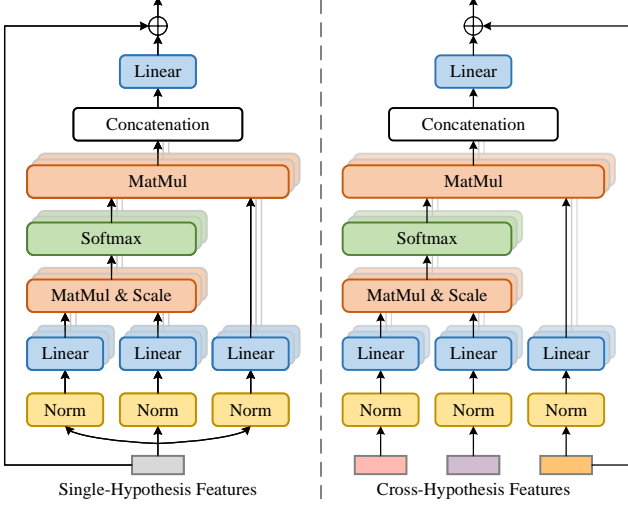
Linear

Concatenation

MatMul

Softmax

MatMul & Scale

Linear Linear Linear

Norm Norm Norm

Single-Hypothesis Features

Linear

Concatenation

MatMul

Softmax

MatMul & Scale

Linear Linear Linear

Norm Norm Norm

Cross-Hypothesis Features